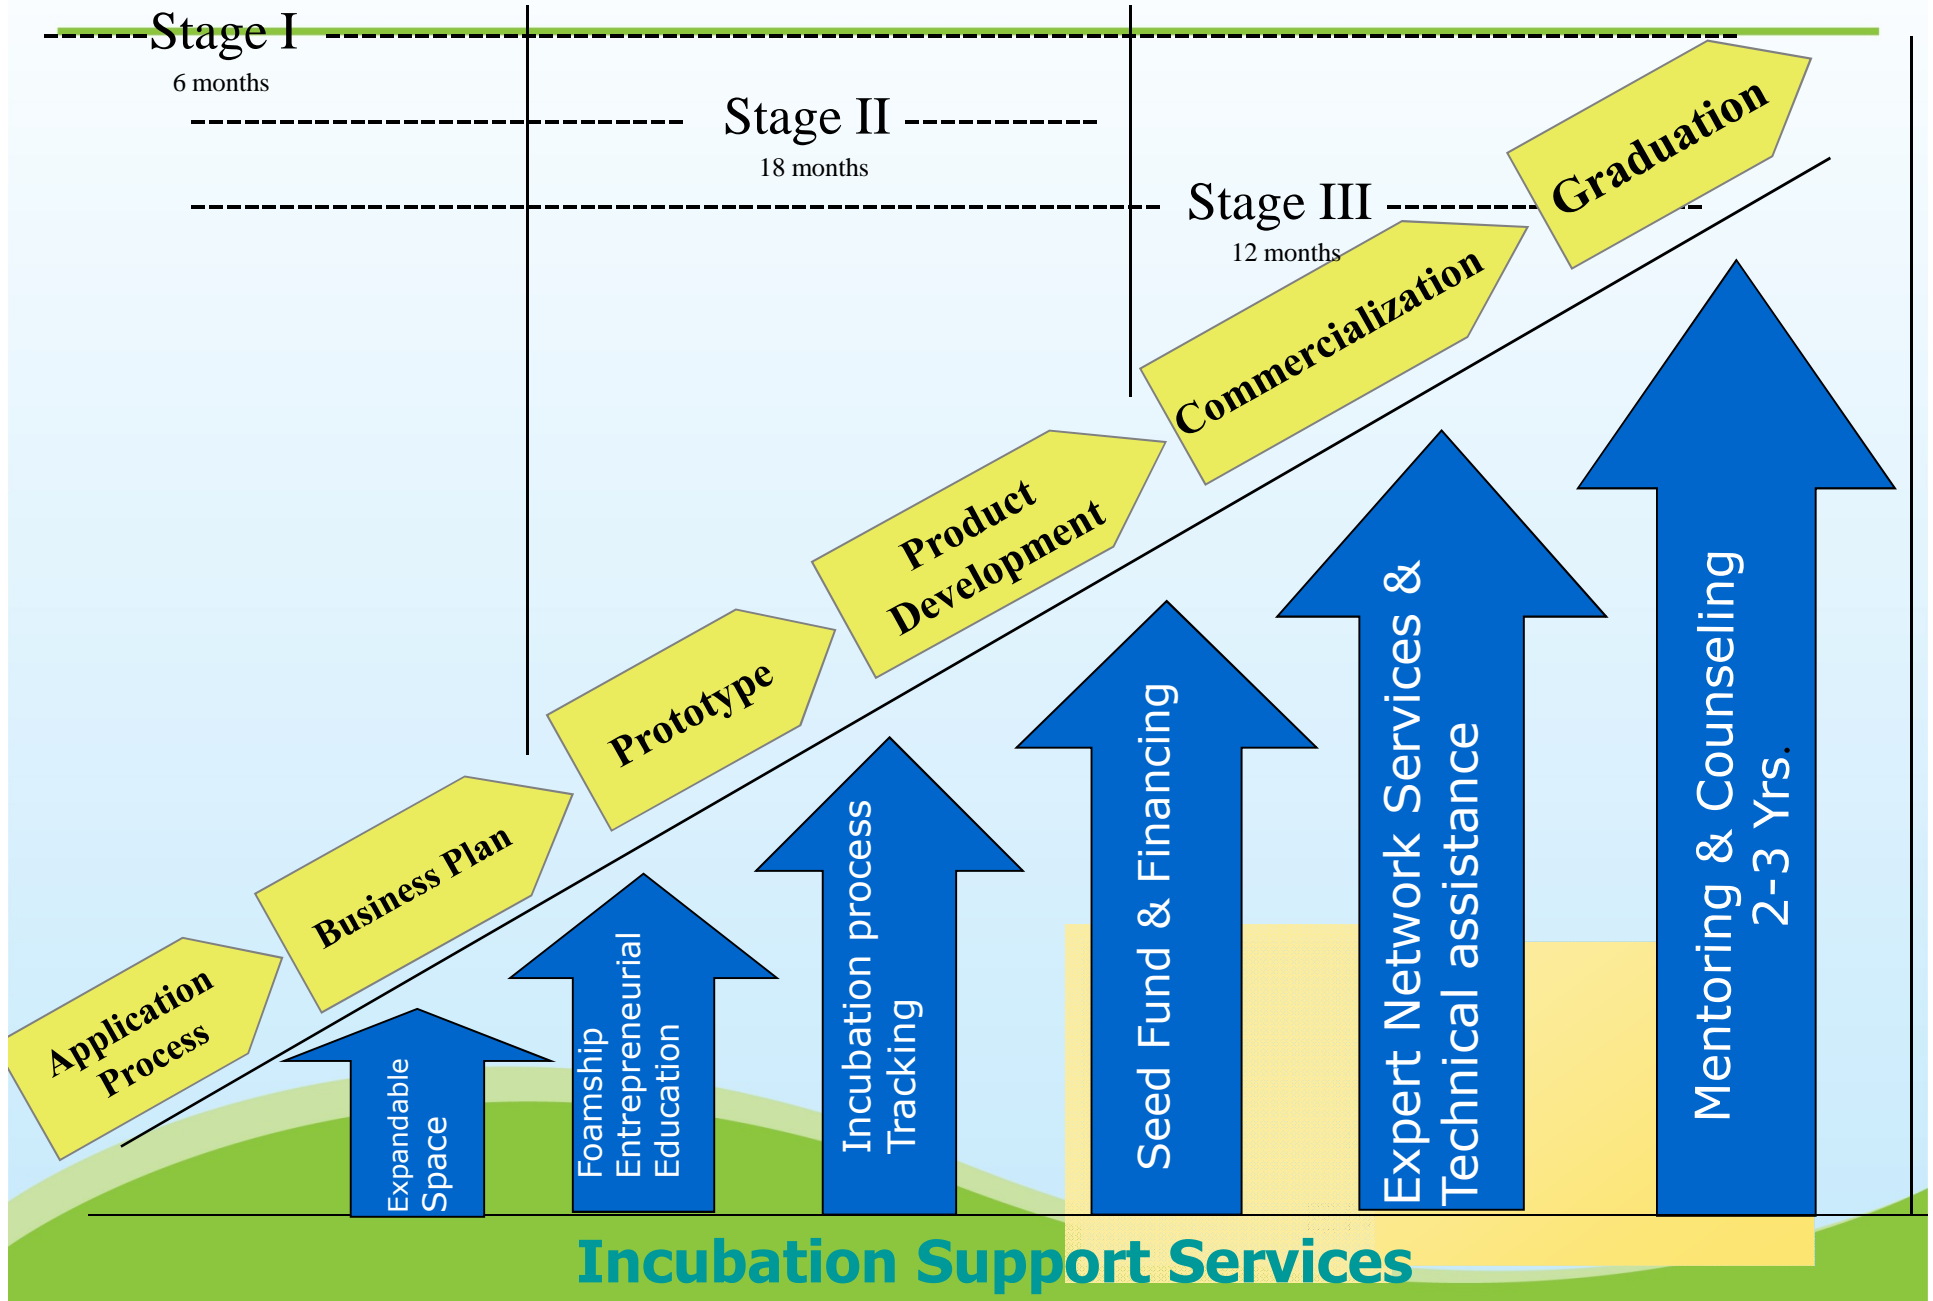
Stage I
6 months

Stage II
18 months

Stage III
12 months

Graduation

Commercialization

Product Development

Prototype

Business Plan

Application Process

Expandable Space

Foamship Entrepreneurial Education

Incubation process Tracking

Seed Fund & Financing

Expert Network Services & Technical assistance

Mentoring & Counseling 2-3 Yrs.

Incubation Support Services